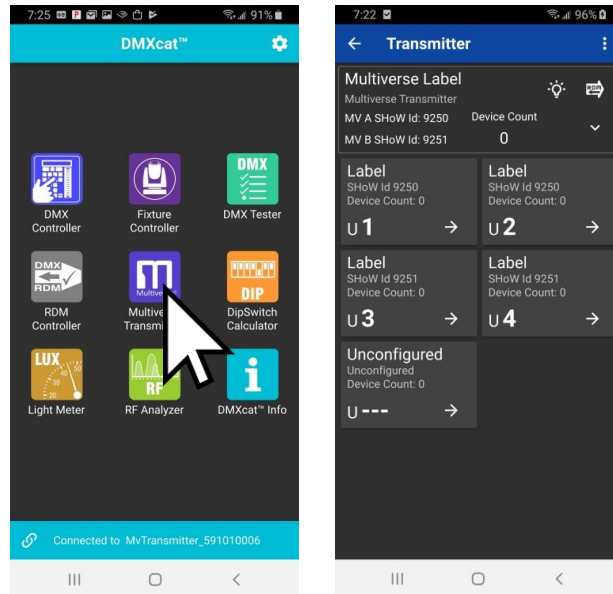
7:25 91%

DMXcat™

DMX Controller

Fixture Controller

DMX

DMX Tester

DMX RDM

RDM Controller

Multiverse

Multive Transmi

DIP

DipSwitch Calculator

LUX

Light Meter

RF

RF Analyzer

i

DMXcat™ Info

Connected to MvTransmitter_591010006

7:22 96%

Transmitter

Multiverse Label
Multiverse Transmitter
MV A SHoW Id: 9250
MV B SHoW Id: 9251
Device Count
0

RDM

Label
SHoW Id 9250
Device Count: 0
U 1

Label
SHoW Id 9250
Device Count: 0
U 2

Label
SHoW Id 9251
Device Count: 0
U 3

Label
SHoW Id 9251
Device Count: 0
U 4

Unconfigured
Unconfigured
Device Count: 0
U ---